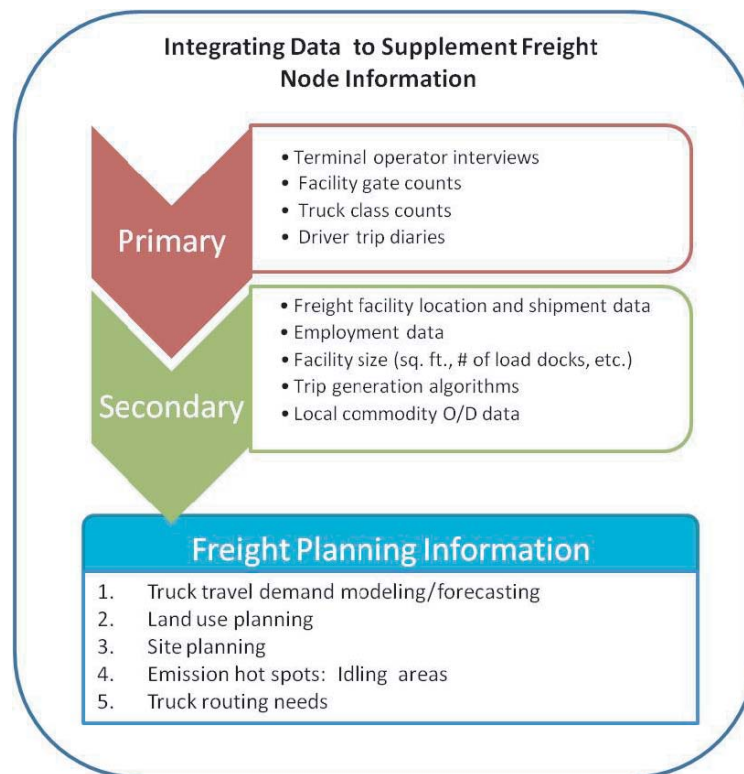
Integrating Data to Supplement Freight Node Information

Primary

• Terminal operator interviews
• Facility gate counts
• Truck class counts
• Driver trip diaries

Secondary

• Freight facility location and shipment data
• Employment data
• Facility size (sq. ft., # of load docks, etc.)
• Trip generation algorithms
• Local commodity O/D data

Freight Planning Information

1. Truck travel demand modeling/forecasting
2. Land use planning
3. Site planning
4. Emission hot spots: Idling areas
5. Truck routing needs